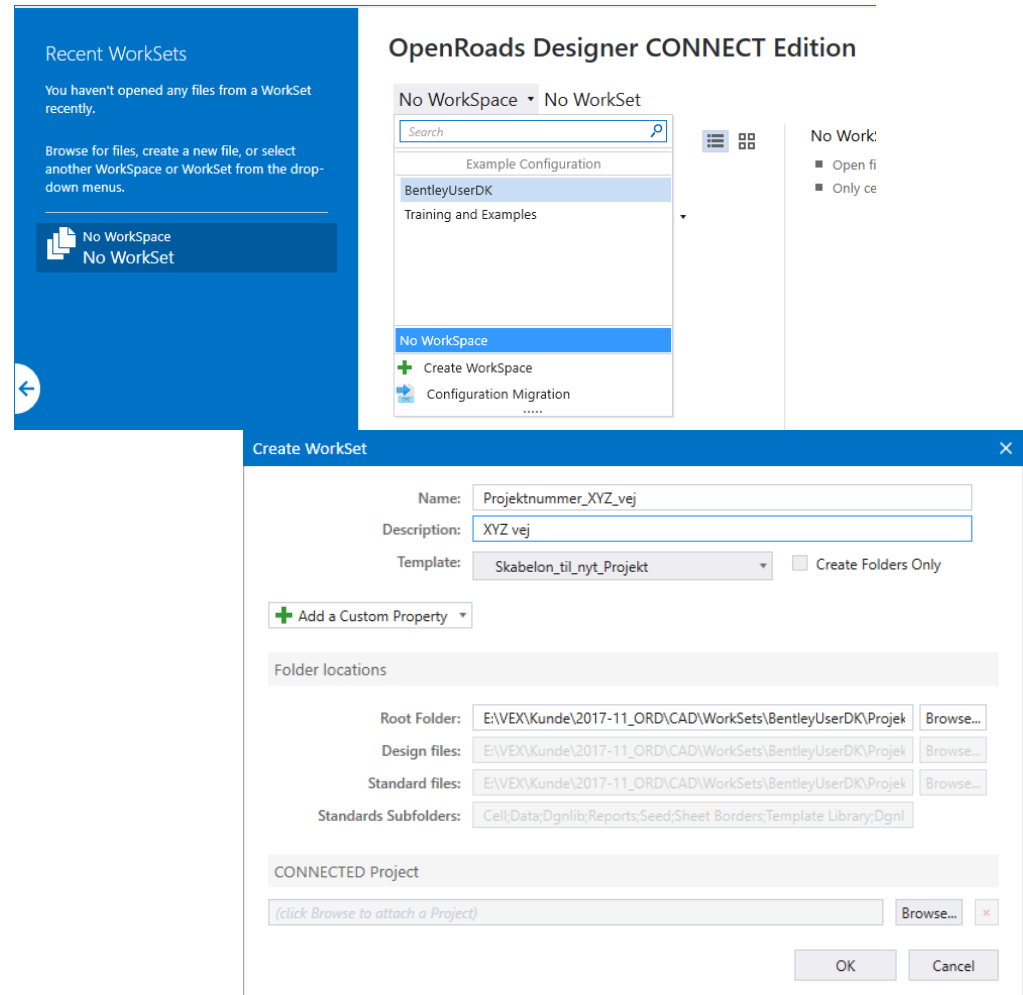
Recent WorkSets

You haven't opened any files from a WorkSet recently.

Browse for files, create a new file, or select another WorkSpace or WorkSet from the drop-down menus.

No WorkSpace
No WorkSet

OpenRoads Designer CONNECT Edition

No WorkSpace No WorkSet

Search

Example Configuration

BentleyUserDK

Training and Examples

No WorkSpace

Create WorkSpace

Configuration Migration

No Work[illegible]

Open fi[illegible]

Only ce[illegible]

Create WorkSet

Name: Projektnummer_XYZ_vej

Description: XYZ vej

Template: Skabelon_til_nyt_Projekt

Create Folders Only

Add a Custom Property

Folder locations

Root Folder: E:\VEX\Kunde\2017-11_ORD\CAD\WorkSets\BentleyUserDK\Projek Browse...

Design files: E:\VEX\Kunde\2017-11_ORD\CAD\WorkSets\BentleyUserDK\Projek Browse...

Standard files: E:\VEX\Kunde\2017-11_ORD\CAD\WorkSets\BentleyUserDK\Projek Browse...

Standards Subfolders: Cell;Data;Dgnlib;Reports;Seed;Sheet Borders;Template Library;Dgnl

CONNECTED Project

(click Browse to attach a Project) Browse...

OK Cancel